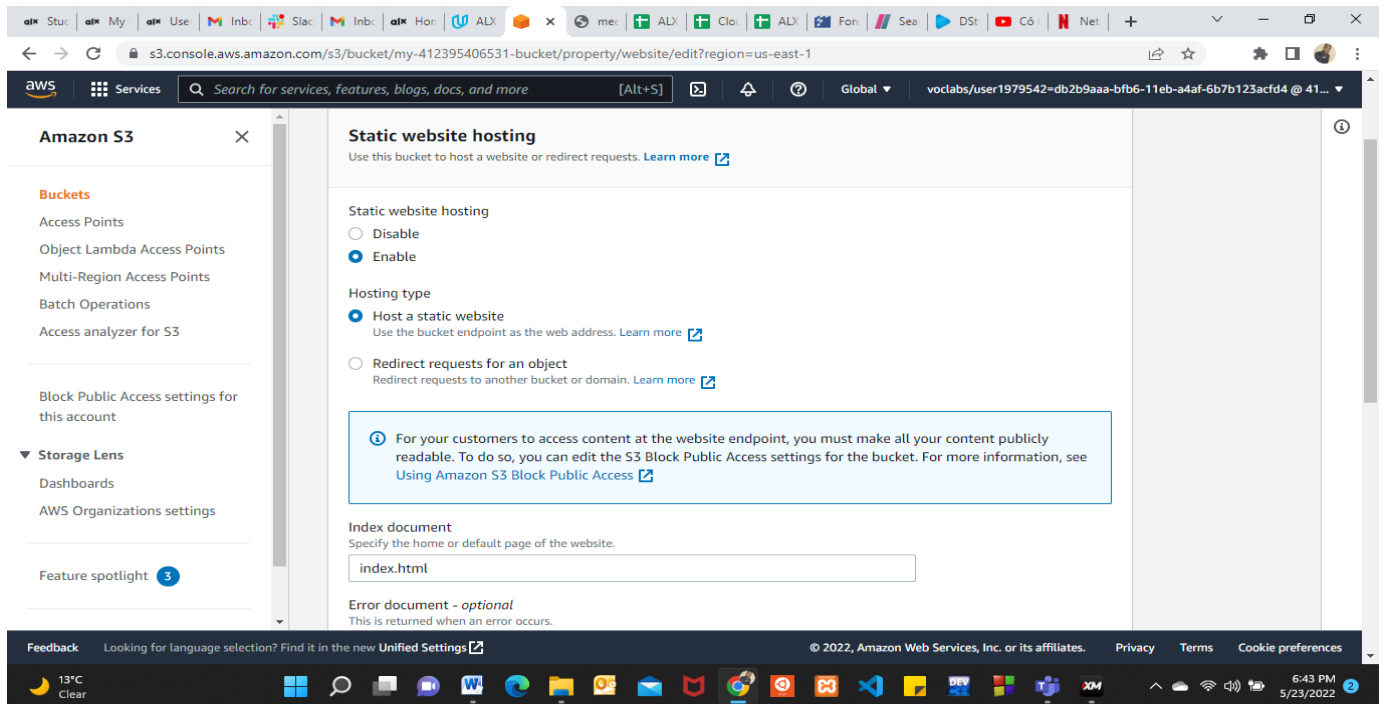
alx Stuc | alx My | alx Use | Inbo | Slac | Inbo | alx Hor | ALX | × | mec | ALX | Clo | ALX | Forc | Sea | DSt | Cô | Net | +

s3.console.aws.amazon.com/s3/bucket/my-412395406531-bucket/property/website/edit?region=us-east-1

aws Services Search for services, features, blogs, docs, and more [Alt+S] Global ▼ voclabs/user1979542=db2b9aaa-bfb6-11eb-a4af-6b7b123acfd4 @ 41... ▼

Amazon S3 ×

Buckets
Access Points
Object Lambda Access Points
Multi-Region Access Points
Batch Operations
Access analyzer for S3

Block Public Access settings for this account

▼ Storage Lens
Dashboards
AWS Organizations settings

Feature spotlight 3

Static website hosting
Use this bucket to host a website or redirect requests. Learn more

Static website hosting
Disable
Enable

Hosting type
Host a static website
Use the bucket endpoint as the web address. Learn more

Redirect requests for an object
Redirect requests to another bucket or domain. Learn more

For your customers to access content at the website endpoint, you must make all your content publicly readable. To do so, you can edit the S3 Block Public Access settings for the bucket. For more information, see Using Amazon S3 Block Public Access

Index document
Specify the home or default page of the website.
index.html

Error document - optional
This is returned when an error occurs.

Feedback Looking for language selection? Find it in the new Unified Settings © 2022, Amazon Web Services, Inc. or its affiliates. Privacy Terms Cookie preferences

13°C Clear 6:43 PM 5/23/2022 2